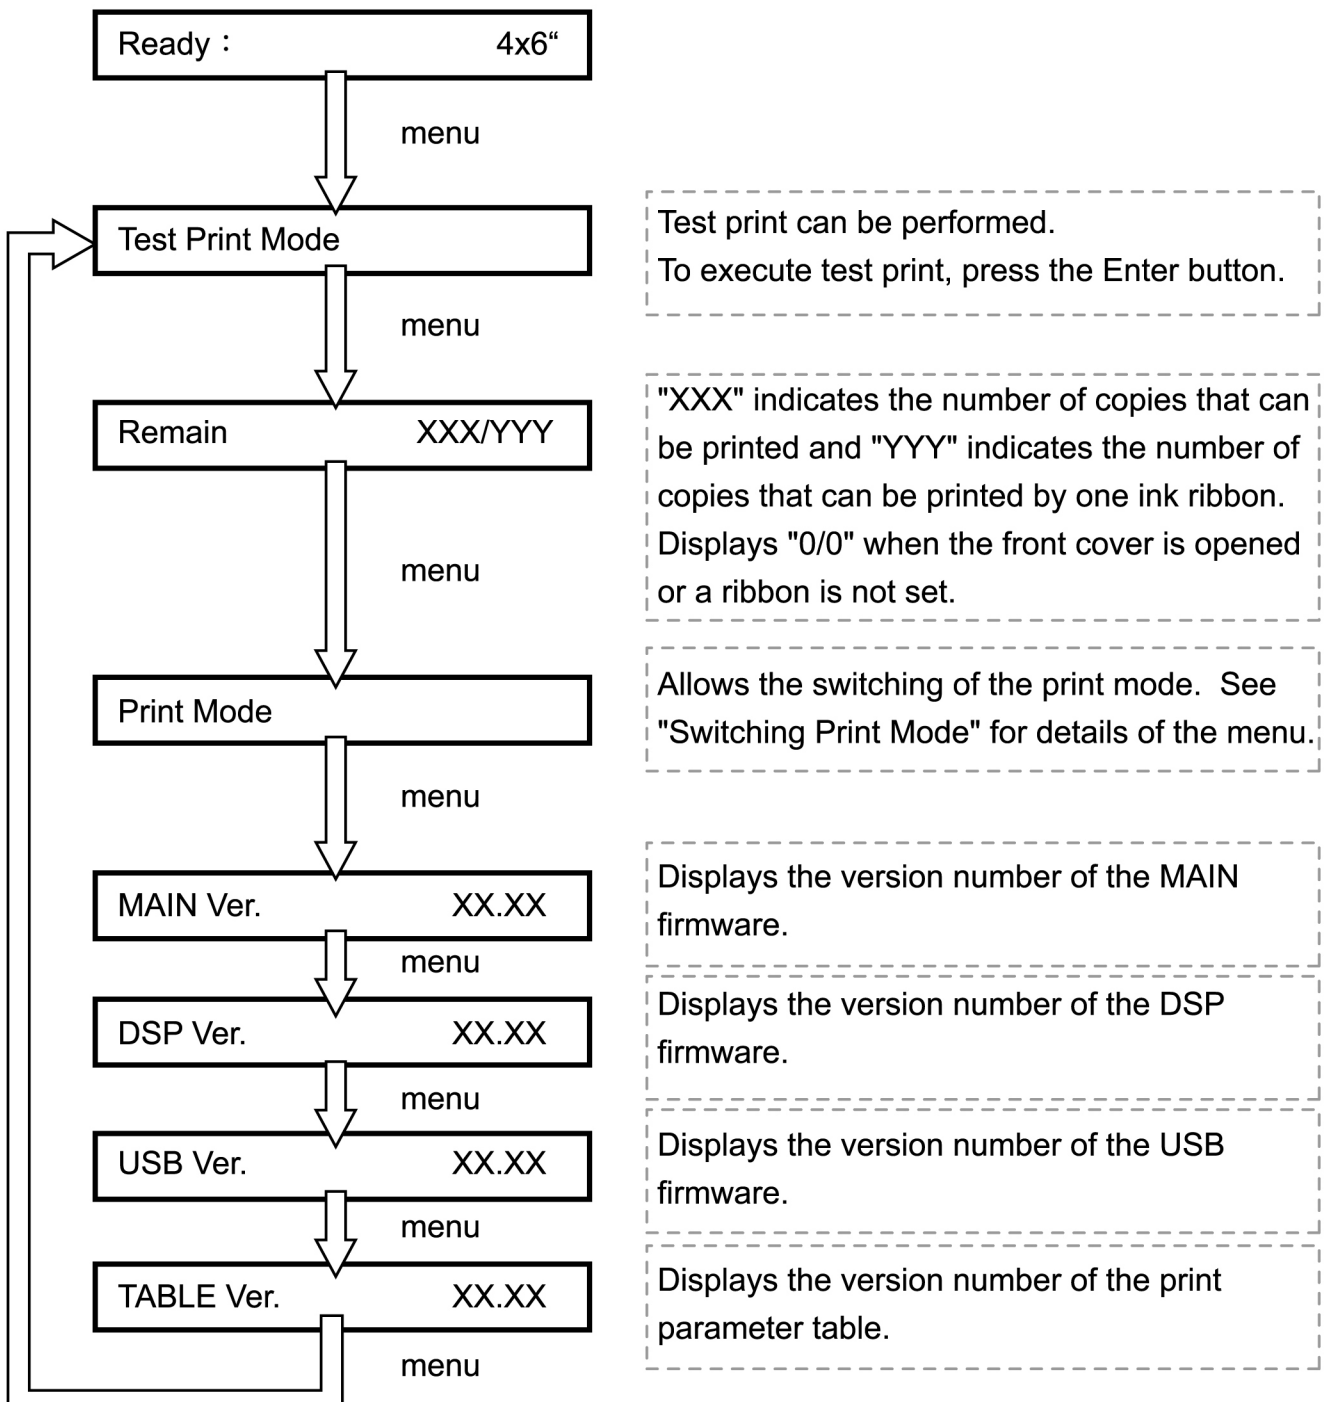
Ready : 4x6“

menu

Test Print Mode

Test print can be performed.
To execute test print, press the Enter button.

menu

Remain XXX/YYY

"XXX" indicates the number of copies that can be printed and "YYY" indicates the number of copies that can be printed by one ink ribbon. Displays "0/0" when the front cover is opened or a ribbon is not set.

menu

Print Mode

Allows the switching of the print mode. See "Switching Print Mode" for details of the menu.

menu

MAIN Ver. XX.XX

Displays the version number of the MAIN firmware.

menu

DSP Ver. XX.XX

Displays the version number of the DSP firmware.

menu

USB Ver. XX.XX

Displays the version number of the USB firmware.

menu

TABLE Ver. XX.XX

Displays the version number of the print parameter table.

menu